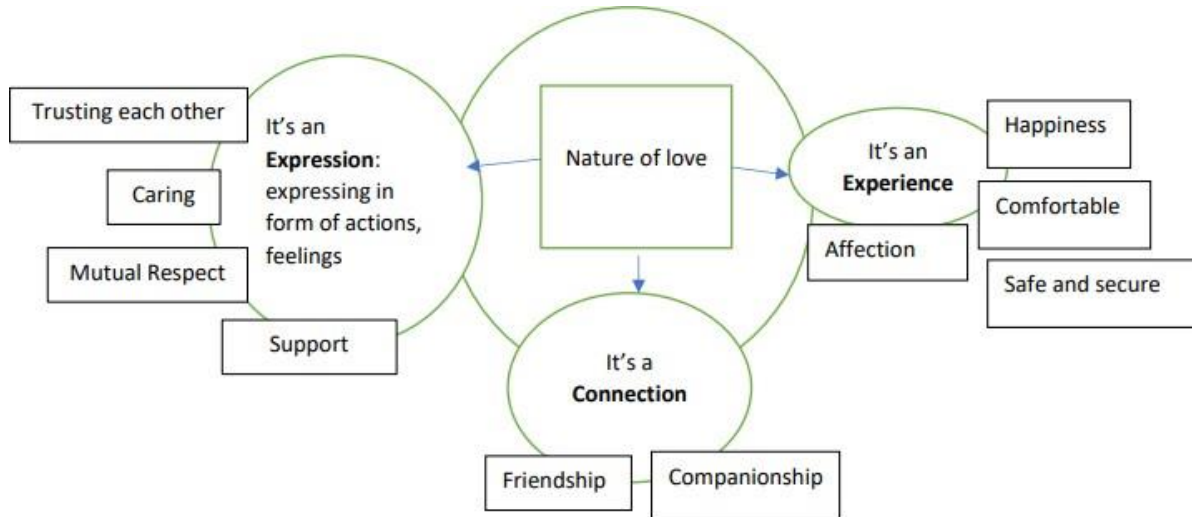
Nature of love

Trusting each other

It's an **Expression**: expressing in form of actions, feelings

Caring

Mutual Respect

Support

It's an **Experience**

Happiness

Comfortable

Affection

Safe and secure

It's a **Connection**

Friendship

Companionship